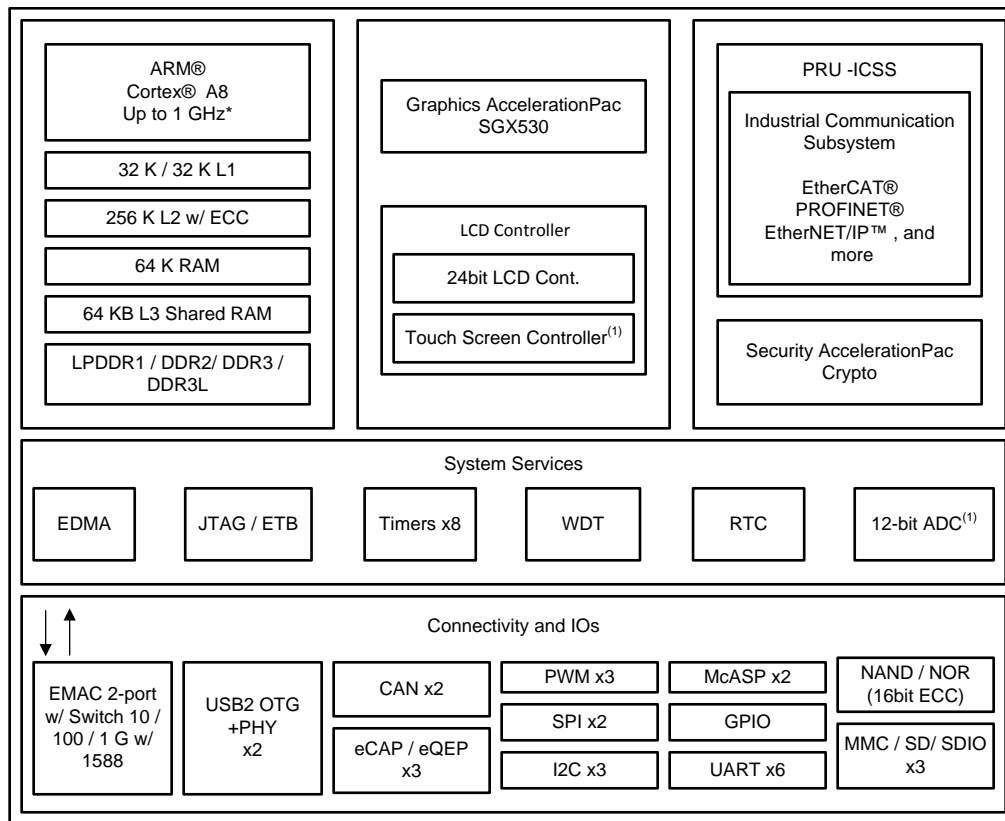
ARM®
Cortex® A8
Up to 1 GHz*

32 K / 32 K L1

256 K L2 w/ ECC

64 K RAM

64 KB L3 Shared RAM

LPDDR1 / DDR2/ DDR3 / DDR3L

Graphics AccelerationPac
SGX530

LCD Controller

24bit LCD Cont.

Touch Screen Controller$^{(1)}$

PRU -ICSS

Industrial Communication Subsystem

EtherCAT®
PROFINET®
EtherNET/IP™ , and more

Security AccelerationPac
Crypto

System Services

EDMA

JTAG / ETB

Timers x8

WDT

RTC

12-bit ADC$^{(1)}$

Connectivity and IOs

EMAC 2-port w/ Switch 10 / 100 / 1 G w/ 1588

USB2 OTG +PHY x2

CAN x2

eCAP / eQEP x3

PWM x3

SPI x2

I2C x3

McASP x2

GPIO

UART x6

NAND / NOR (16bit ECC)

MMC / SD/ SDIO x3